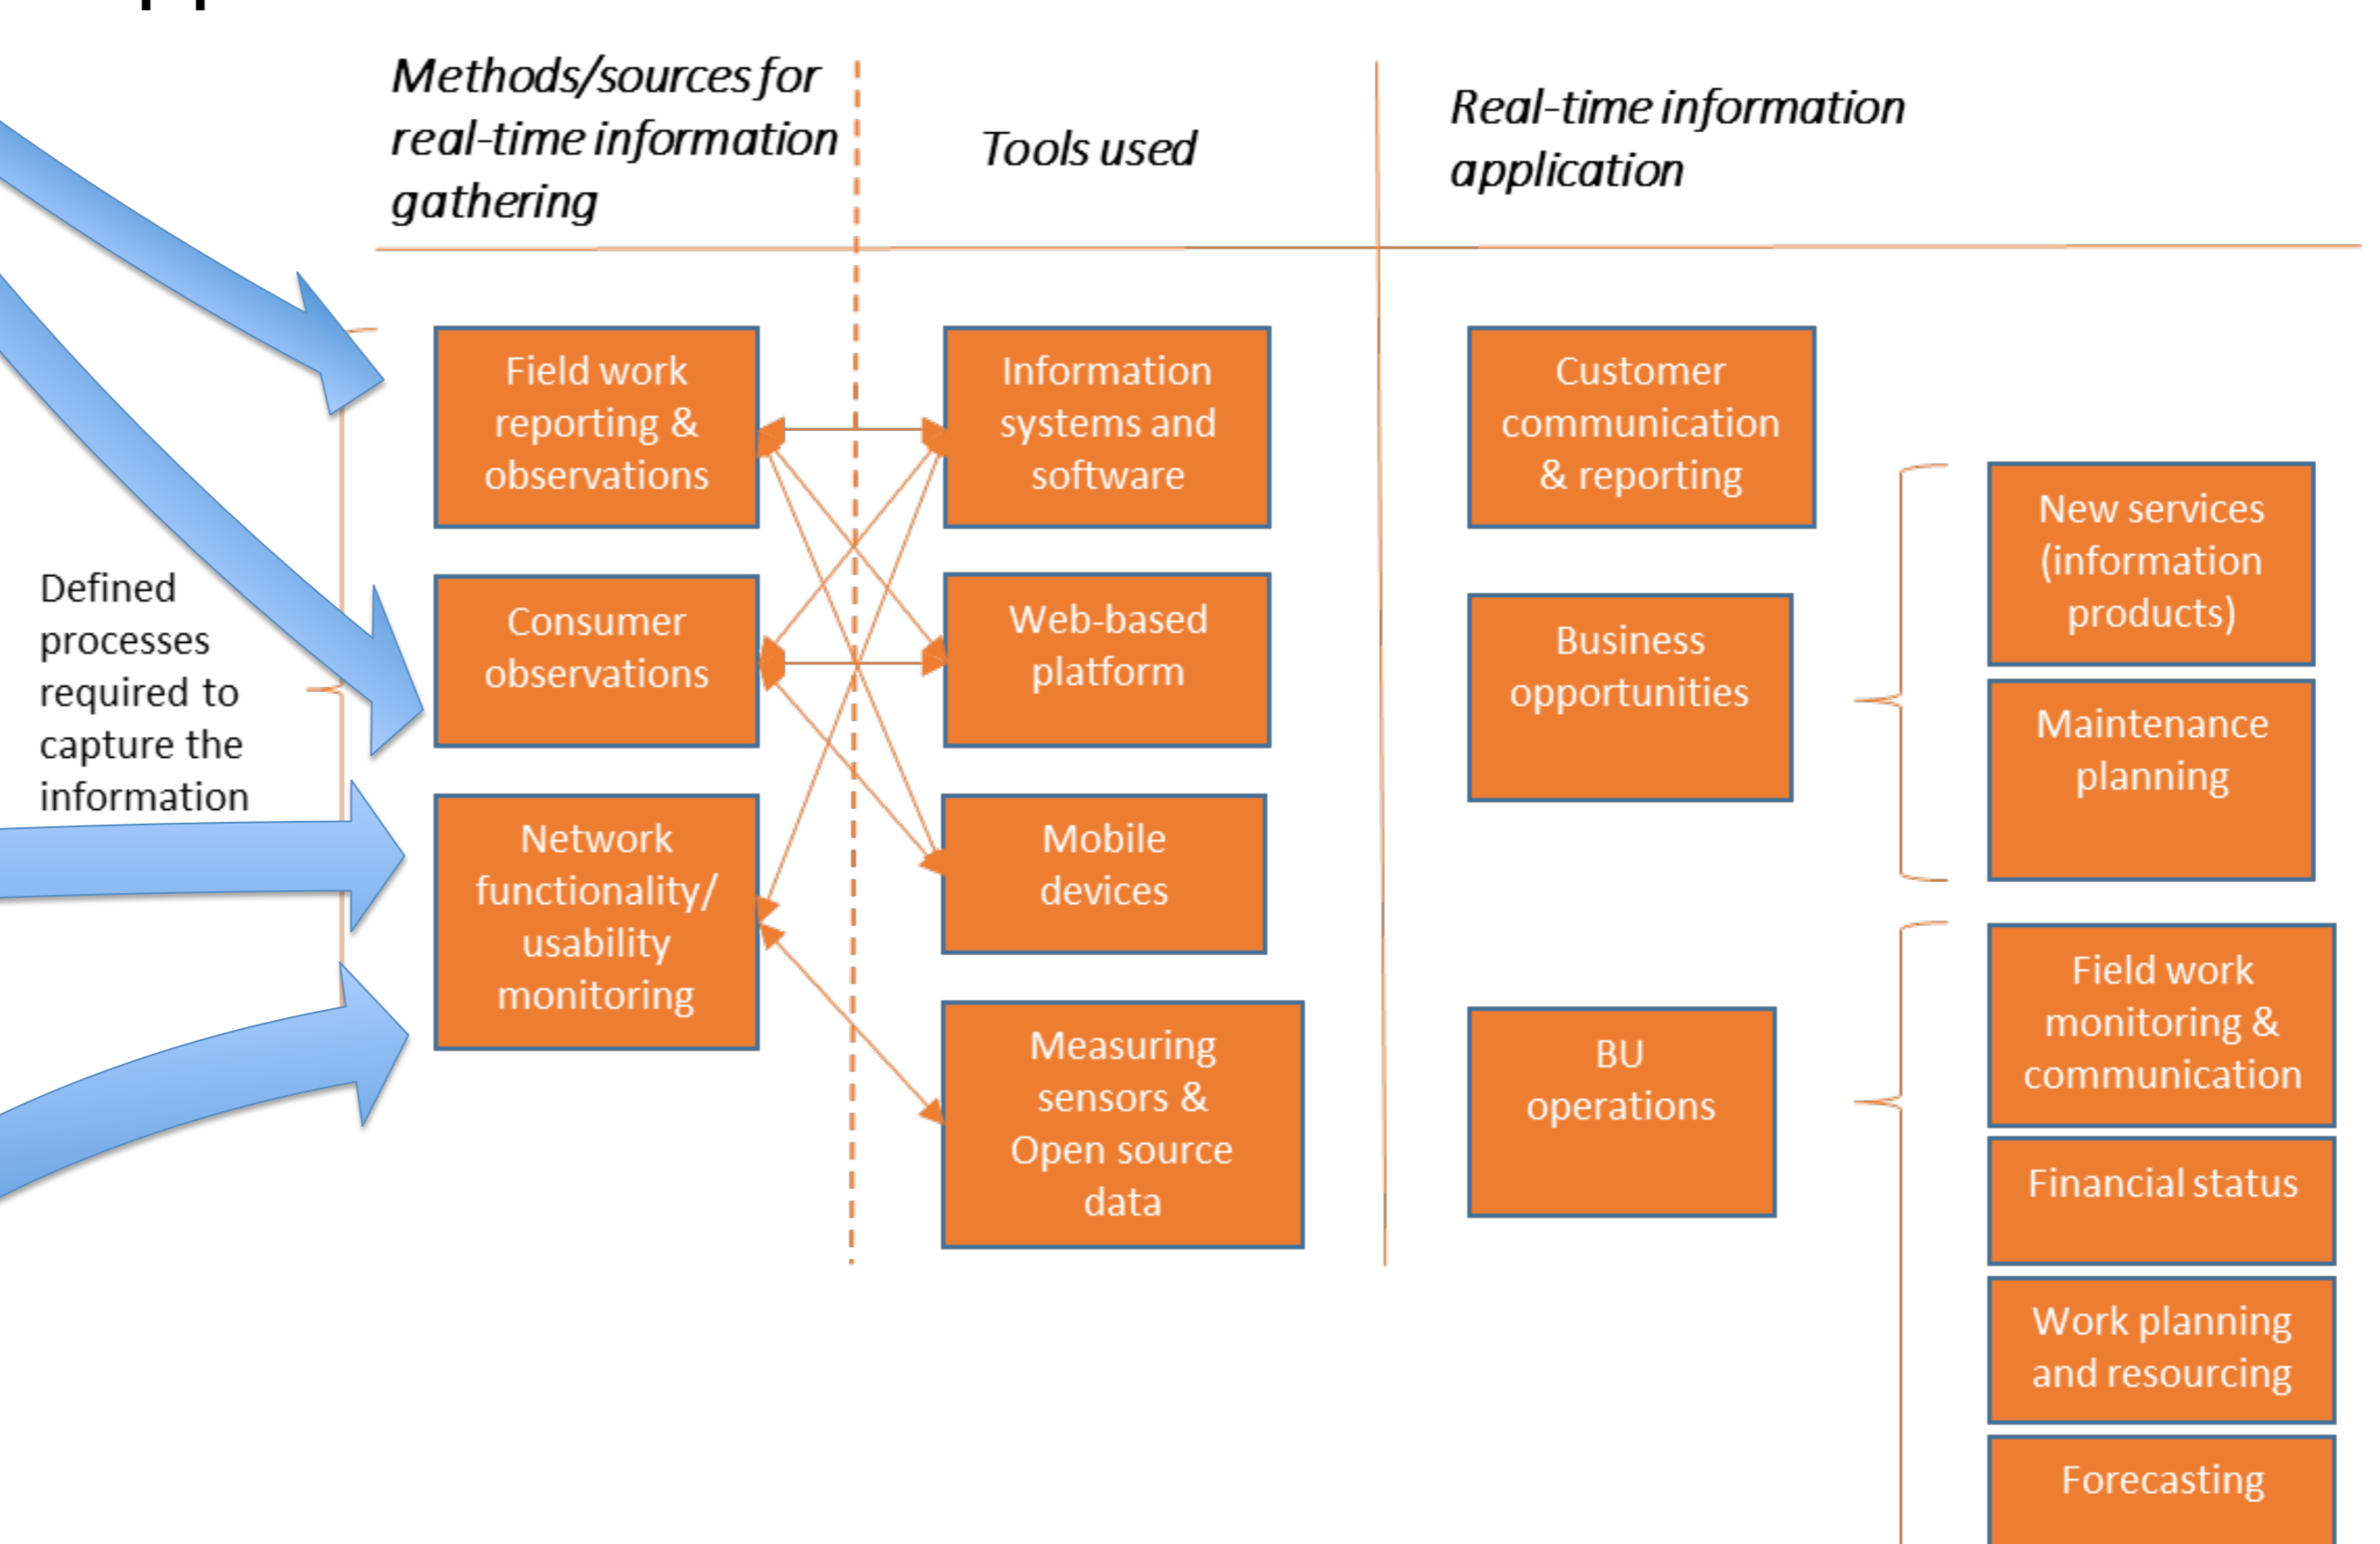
Methods/sources for real-time information gathering

Tools used

Real-time information application

Defined processes required to capture the information

Field work reporting & observations

Consumer observations

Network functionality/ usability monitoring

Information systems and software

Web-based platform

Mobile devices

Measuring sensors & Open source data

Customer communication & reporting

Business opportunities

BU operations

New services (information products)

Maintenance planning

Field work monitoring & communication

Financial status

Work planning and resourcing

Forecasting